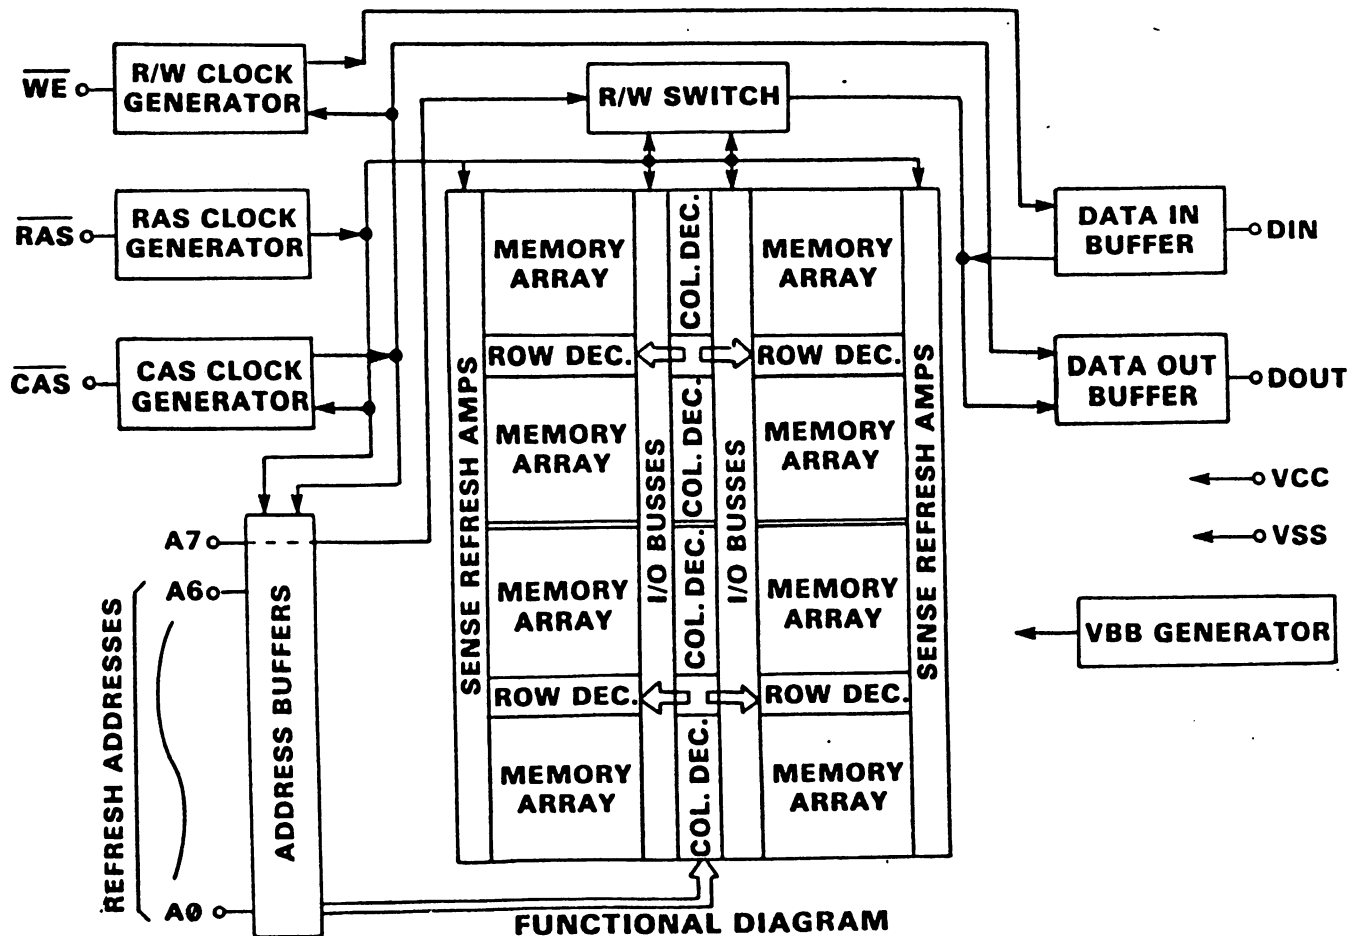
$\overline{WE}$

R/W CLOCK GENERATOR

R/W SWITCH

$\overline{RAS}$

RAS CLOCK GENERATOR

$\overline{CAS}$

CAS CLOCK GENERATOR

SENSE REFRESH AMPS

MEMORY ARRAY

COL. DEC.

MEMORY ARRAY

SENSE REFRESH AMPS

DATA IN BUFFER

DIN

ROW DEC.

ROW DEC.

DATA OUT BUFFER

DOUT

MEMORY ARRAY

I/O BUSSES

COL. DEC.

I/O BUSSES

MEMORY ARRAY

VCC

VSS

A7

A6

MEMORY ARRAY

COL. DEC.

MEMORY ARRAY

VBB GENERATOR

REFRESH ADDRESSES

ADDRESS BUFFERS

ROW DEC.

ROW DEC.

MEMORY ARRAY

COL. DEC.

MEMORY ARRAY

A0

FUNCTIONAL DIAGRAM